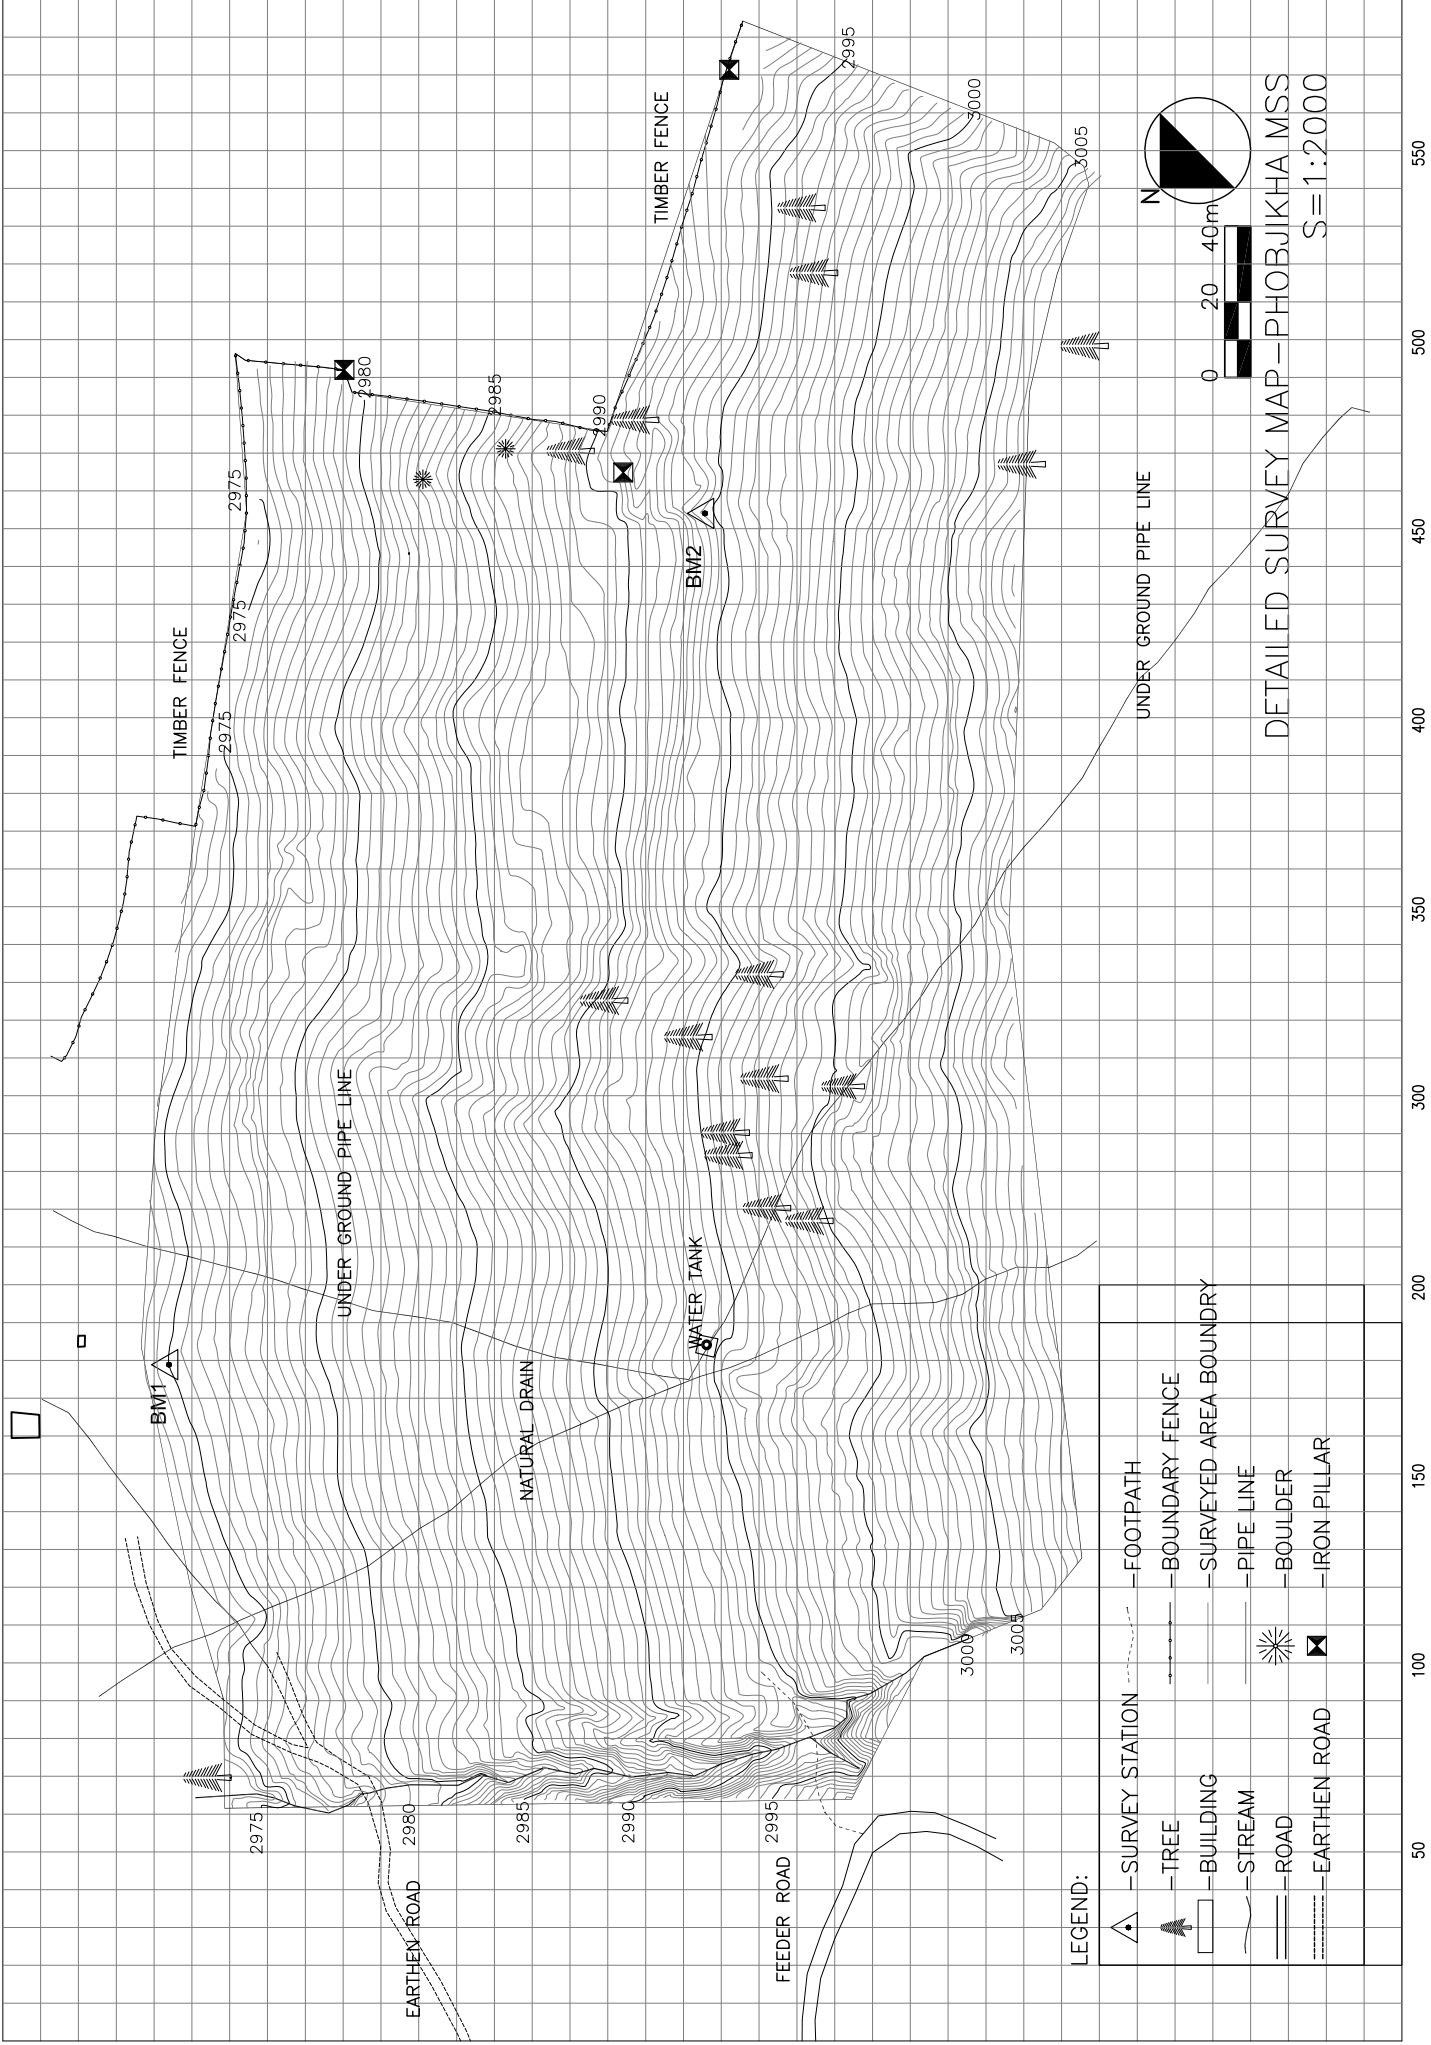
DETAILED SURVEY MAP–PHOBJIKHA MSS
S=1:2000

0 20 40m

N

TIMBER FENCE

TIMBER FENCE

2995
3000
3005
2980
2985
2990
2975
2975
2975

BM2
BM1

UNDER GROUND PIPE LINE
UNDER GROUND PIPE LINE

WATER TANK
NATURAL DRAIN

3000
3005
2975
2980
2985
2990
2995

EARTHEN ROAD
FEEDER ROAD

LEGEND:
–SURVEY STATION –FOOTPATH
–TREE –BOUNDARY FENCE
–BUILDING –SURVEYED AREA BOUNDRY
–STREAM –PIPE LINE
–ROAD –BOULDER
–EARTHEN ROAD –IRON PILLAR

50
100
150
200
250
300
350
400
450
500
550